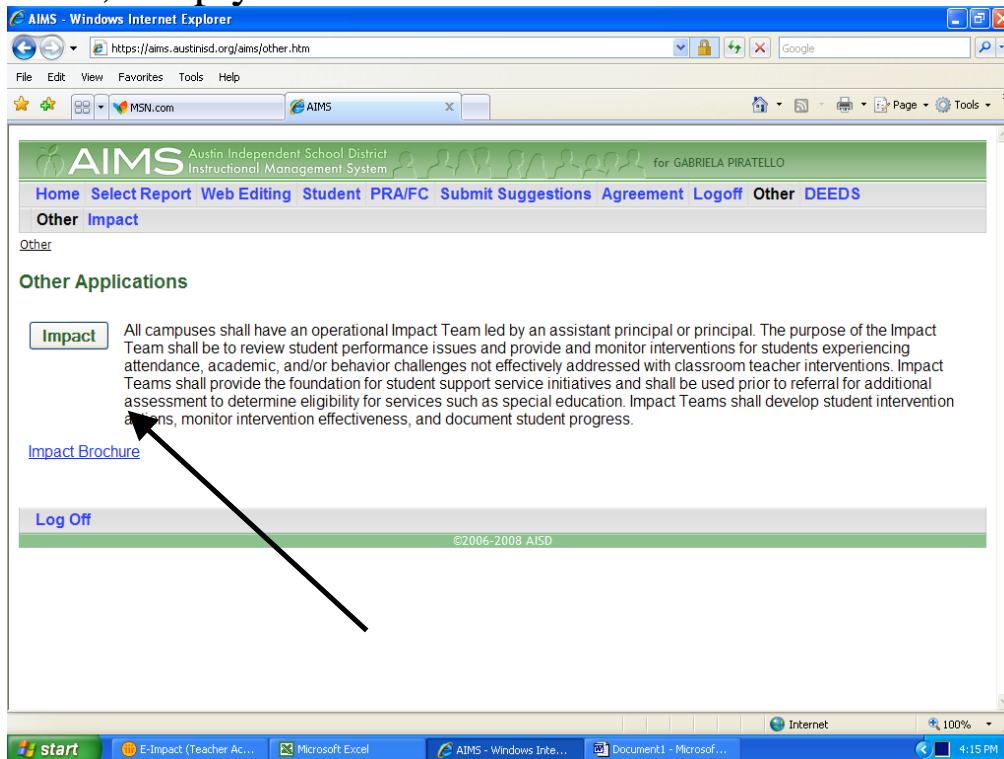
AIMS - Windows Internet Explorer

https://aims.austinisd.org/aims/other.htm

Google

File Edit View Favorites Tools Help

MSN.com

AIMS

Page Tools

AIMS Austin Independent School District Instructional Management System for GABRIELA PIRATELLO

Home Select Report Web Editing Student PRA/FC Submit Suggestions Agreement Logoff Other DEEDS

Other Impact

Other

Other Applications

Impact

All campuses shall have an operational Impact Team led by an assistant principal or principal. The purpose of the Impact Team shall be to review student performance issues and provide and monitor interventions for students experiencing attendance, academic, and/or behavior challenges not effectively addressed with classroom teacher interventions. Impact Teams shall provide the foundation for student support service initiatives and shall be used prior to referral for additional assessment to determine eligibility for services such as special education. Impact Teams shall develop student intervention a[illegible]ns, monitor intervention effectiveness, and document student progress.

Impact Brochure

Log Off

©2006-2008 AISD

Internet

100%

start

E-Impact (Teacher Ac...

Microsoft Excel

AIMS - Windows Inte...

Document1 - Microsof...

4:15 PM